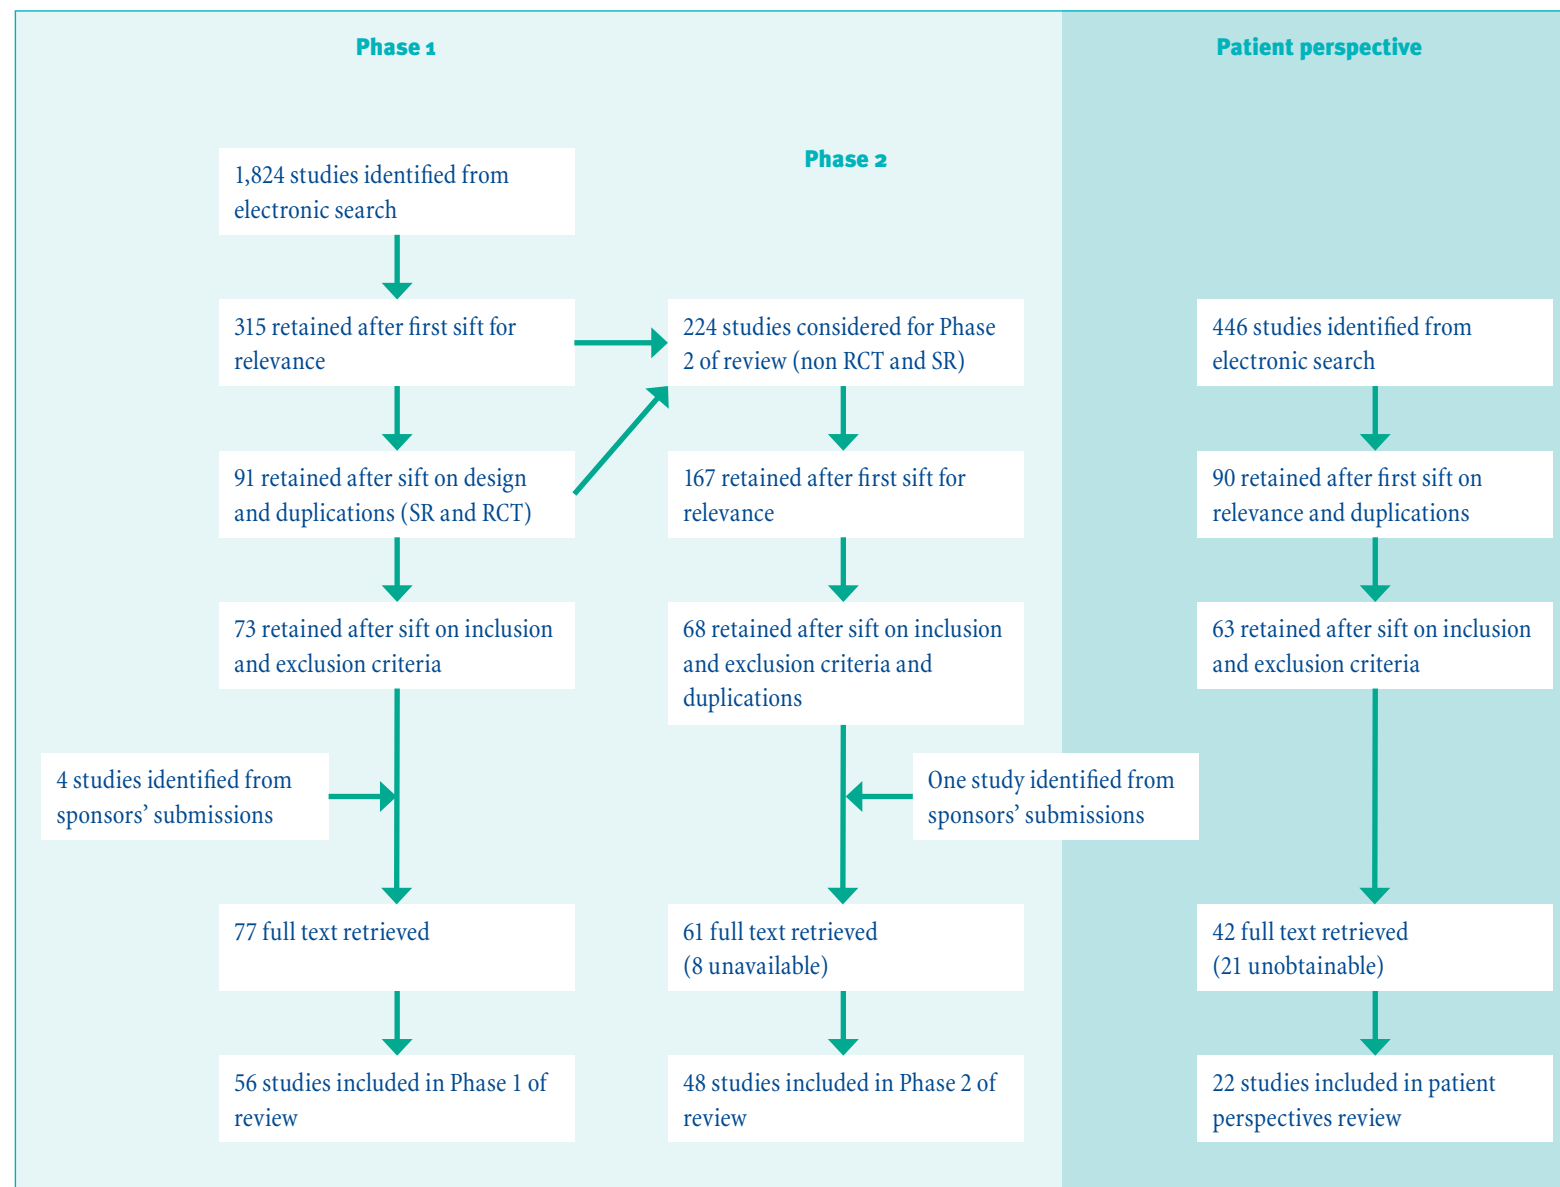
Phase 1

Patient perspective

1,824 studies identified from electronic search

Phase 2

315 retained after first sift for relevance

224 studies considered for Phase 2 of review (non RCT and SR)

446 studies identified from electronic search

91 retained after sift on design and duplications (SR and RCT)

167 retained after first sift for relevance

90 retained after first sift on relevance and duplications

73 retained after sift on inclusion and exclusion criteria

68 retained after sift on inclusion and exclusion criteria and duplications

63 retained after sift on inclusion and exclusion criteria

4 studies identified from sponsors' submissions

One study identified from sponsors' submissions

77 full text retrieved

61 full text retrieved (8 unavailable)

42 full text retrieved (21 unobtainable)

56 studies included in Phase 1 of review

48 studies included in Phase 2 of review

22 studies included in patient perspectives review